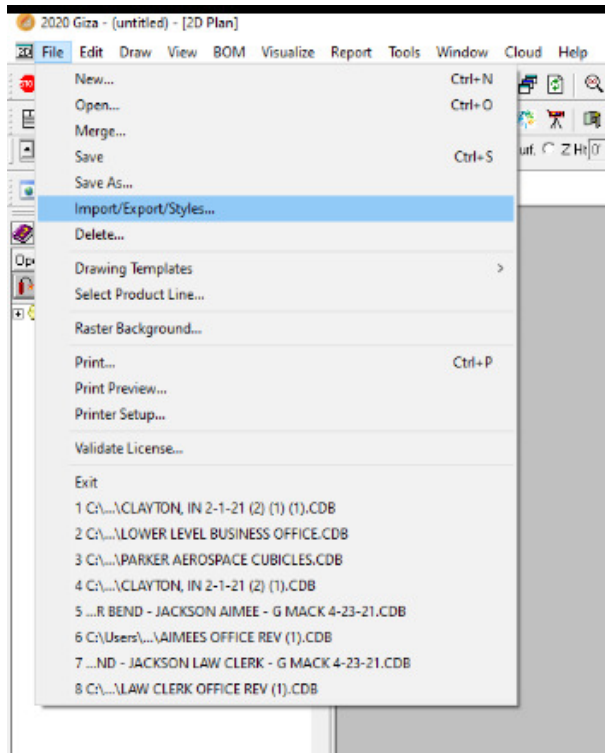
2020 Giza - (untitled) - [2D Plan]

File Edit Draw View BOM Visualize Report Tools Window Cloud Help

New... Ctrl+N
Open... Ctrl+O
Merge...
Save Ctrl+S
Save As...
Import/Export/Styles...
Delete...

Drawing Templates >
Select Product Line...

Raster Background...

Print... Ctrl+P
Print Preview...
Printer Setup...

Validate License...

Exit
1 C:\...\CLAYTON, IN 2-1-21 (2) (1) (1).CDB
2 C:\...\LOWER LEVEL BUSINESS OFFICE.CDB
3 C:\...\PARKER AEROSPACE CUBICLES.CDB
4 C:\...\CLAYTON, IN 2-1-21 (2) (1).CDB
5 ...R BEND - JACKSON AIMEE - G MACK 4-23-21.CDB
6 C:\Users\...\AIMEES OFFICE REV (1).CDB
7 ...ND - JACKSON LAW CLERK - G MACK 4-23-21.CDB
8 C:\...\LAW CLERK OFFICE REV (1).CDB

urf. Z Ht
Op